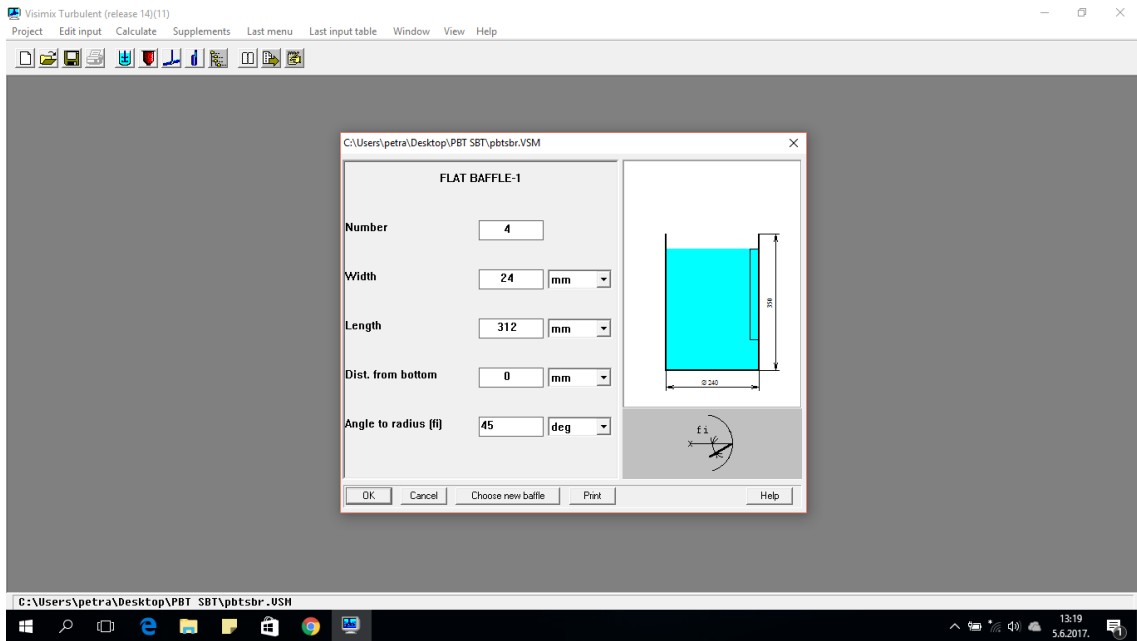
Visimix Turbulent (release 14)(11)

Project Edit input Calculate Supplements Last menu Last input table Window View Help

C:\Users\petra\Desktop\PBT SBT\pbtsbr.VSM

FLAT BAFFLE-1

Number 4

Width 24 mm

Length 312 mm

Dist. from bottom 0 mm

Angle to radius (fi) 45 deg

318

Ø 240

fi

OK Cancel Choose new baffle Print Help

C:\Users\petra\Desktop\PBT SBT\pbtsbr.VSM

13:19
5.6.2017.